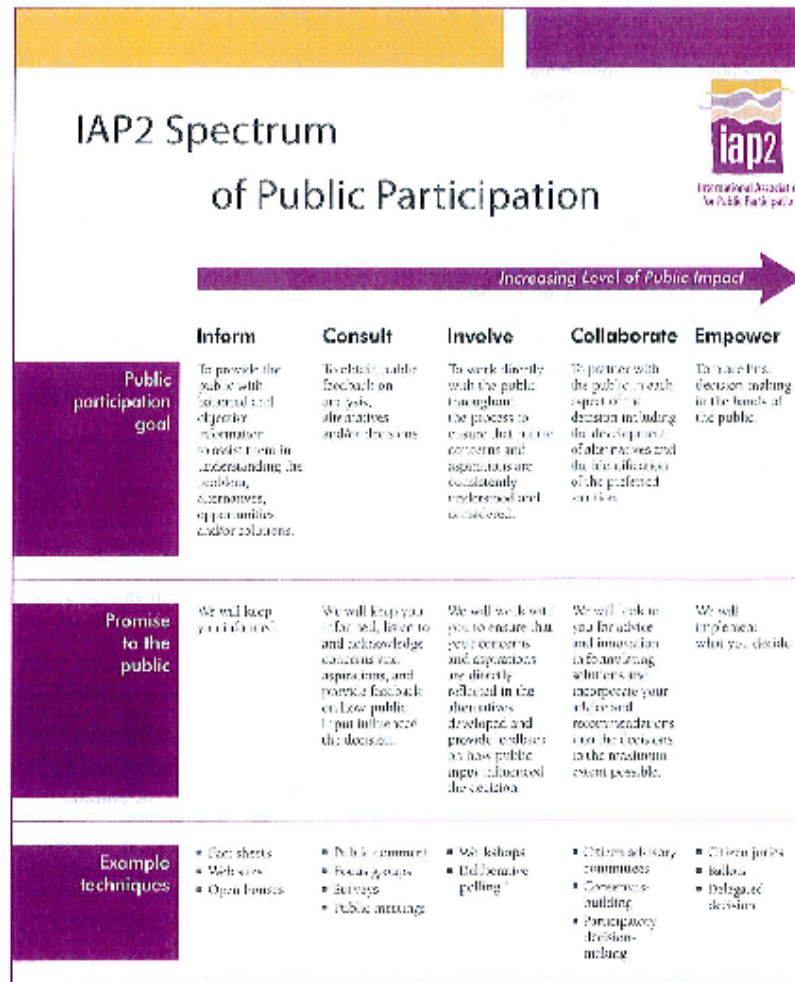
IAP2 Spectrum

of Public Participation

iap2

International Associat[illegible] for Public Participatio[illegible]

Increasing Level of Public Impact

| | Inform | Consult | Involve | Collaborate | Empower |
|---|---|---|---|---|---|
| Public participation goal | To provide the public with balanced and objective information to assist them in understanding the problem, alternatives, opportunities and/or solutions. | To obtain public feedback on analysis, alternatives and/or decisions. | To work directly with the public throughout the process to ensure that public concerns and aspirations are consistently understood and considered. | To partner with the public in each aspect of the decision including the development of alternatives and the identification of the preferred solution. | To place final decision-making in the hands of the public. |
| Promise to the public | We will keep you informed. | We will keep you informed, listen to and acknowledge concerns and aspirations, and provide feedback on how public input influenced the decision. | We will work with you to ensure that your concerns and aspirations are directly reflected in the alternatives developed and provide feedback on how public input influenced the decision. | We will look to you for advice and innovation in formulating solutions and incorporate your advice and recommendations into the decisions to the maximum extent possible. | We will implement what you decide. |
| Example techniques | • Fact sheets<br>• Web sites<br>• Open houses | • Public comment<br>• Focus groups<br>• Surveys<br>• Public meetings | • Workshops<br>• Deliberative polling | • Citizen advisory committees<br>• Consensus-building<br>• Participatory decision-making | • Citizen juries<br>• Ballots<br>• Delegated decision |